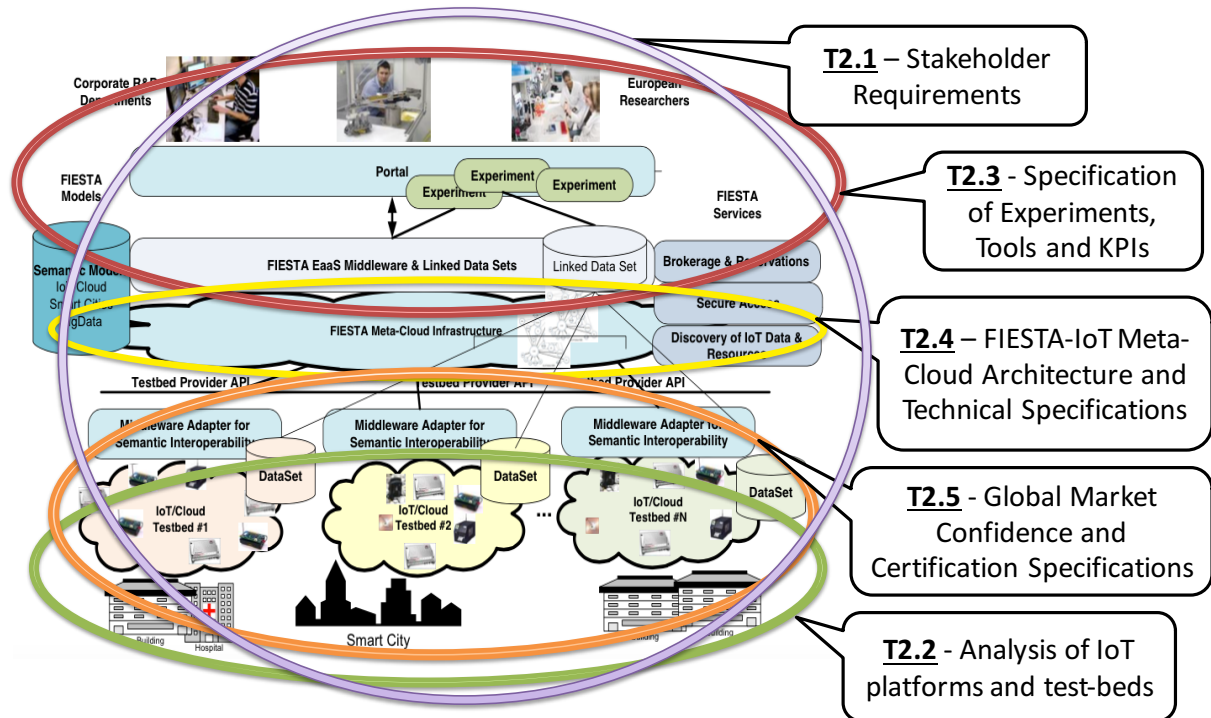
Corporate R&D Departments

European Researchers

T2.1 – Stakeholder Requirements

FIESTA Models

Portal

Experiment

Experiment

Experiment

FIESTA Services

T2.3 - Specification of Experiments, Tools and KPIs

Semantic Models
IoT/Cloud
Smart Cities
BigData

FIESTA EaaS Middleware & Linked Data Sets

Linked Data Set

Brokerage & Reservations

Secure Access

FIESTA Meta-Cloud Infrastructure

Discovery of IoT Data & Resources

T2.4 – FIESTA-IoT Meta-Cloud Architecture and Technical Specifications

Testbed Provider API

Testbed Provider API

Testbed Provider API

Middleware Adapter for Semantic Interoperability

Middleware Adapter for Semantic Interoperability

Middleware Adapter for Semantic Interoperability

DataSet

DataSet

DataSet

IoT/Cloud Testbed #1

IoT/Cloud Testbed #2

...

IoT/Cloud Testbed #N

T2.5 - Global Market Confidence and Certification Specifications

Building

Hospital

Smart City

Building

T2.2 - Analysis of IoT platforms and test-beds